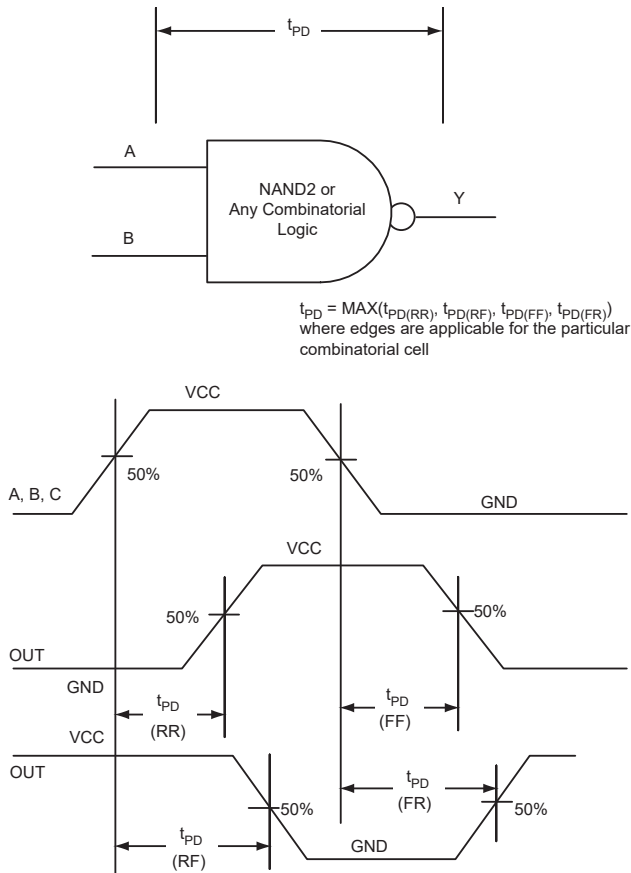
$t_{PD}$

A

B

NAND2 or Any Combinatorial Logic

Y

$t_{PD}$ = MAX($t_{PD(RR)}$, $t_{PD(RF)}$, $t_{PD(FF)}$, $t_{PD(FR)}$) where edges are applicable for the particular combinatorial cell

VCC

A, B, C

50%

50%

GND

VCC

50%

50%

OUT

GND

$t_{PD}$ (RR)

$t_{PD}$ (FF)

VCC

OUT

$t_{PD}$ (FR)

50%

50%

$t_{PD}$ (RF)

GND